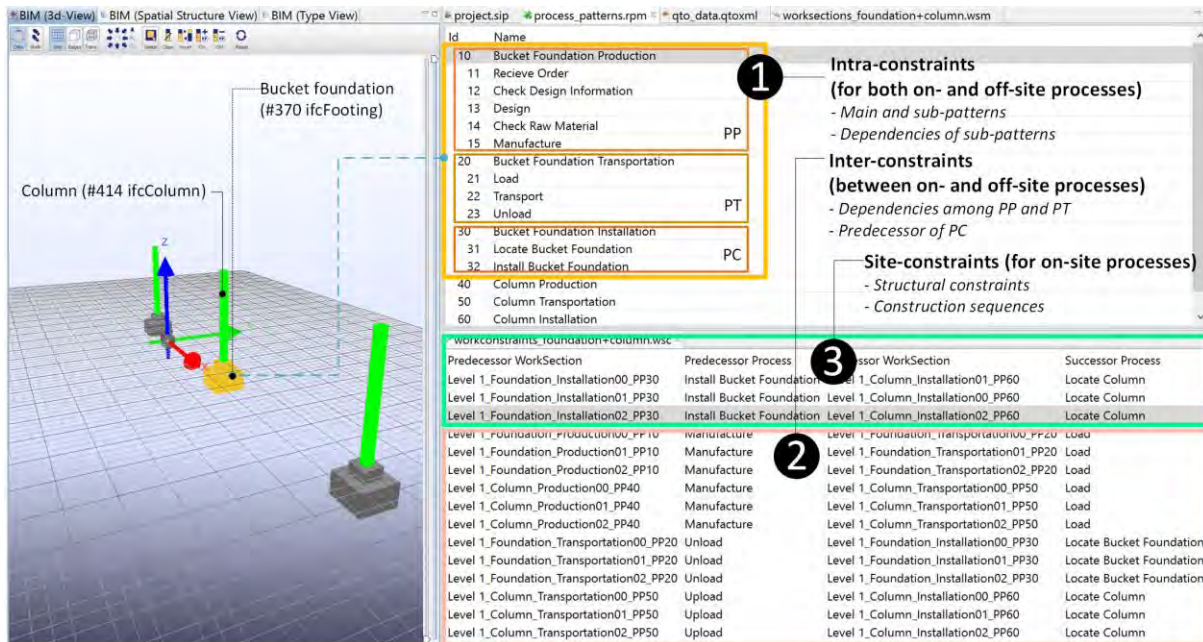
BIM (3d-View) BIM (Spatial Structure View) BIM (Type View)

project.sip process_patterns.rpm qto_data.qtoxml worksections_foundation+column.wsm

Bucket foundation (#370 ifcFooting)

Column (#414 ifcColumn)

z

| Id | Name |
|---|---|
| 10 | Bucket Foundation Production |
| 11 | Recieve Order |
| 12 | Check Design Information |
| 13 | Design |
| 14 | Check Raw Material |
| 15 | Manufacture |
| 20 | Bucket Foundation Transportation |
| 21 | Load |
| 22 | Transport |
| 23 | Unload |
| 30 | Bucket Foundation Installation |
| 31 | Locate Bucket Foundation |
| 32 | Install Bucket Foundation |
| 40 | Column Production |
| 50 | Column Transportation |
| 60 | Column Installation |

PP

PT

PC

1 Intra-constraints (for both on- and off-site processes)
- Main and sub-patterns
- Dependencies of sub-patterns

Inter-constraints (between on- and off-site processes)
- Dependencies among PP and PT
- Predecessor of PC

Site-constraints (for on-site processes)
- Structural constraints
- Construction sequences

workconstraints_foundation+column.wsc

3

2

| Predecessor WorkSection | Predecessor Process | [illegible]ssor WorkSection | Successor Process |
|---|---|---|---|
| Level 1_Foundation_Installation00_PP30 | Install Bucket Foundation | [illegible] 1_Column_Installation01_PP60 | Locate Column |
| Level 1_Foundation_Installation01_PP30 | Install Bucket Foundation | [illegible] 1_Column_Installation00_PP60 | Locate Column |
| Level 1_Foundation_Installation02_PP30 | Install Bucket Foundation | Level 1_Column_Installation02_PP60 | Locate Column |
| Level 1_Foundation_Production00_PP10 | Manufacture | Level 1_Foundation_Transportation00_PP20 | Load |
| Level 1_Foundation_Production01_PP10 | Manufacture | Level 1_Foundation_Transportation01_PP20 | Load |
| Level 1_Foundation_Production02_PP10 | Manufacture | Level 1_Foundation_Transportation02_PP20 | Load |
| Level 1_Column_Production00_PP40 | Manufacture | Level 1_Column_Transportation00_PP50 | Load |
| Level 1_Column_Production01_PP40 | Manufacture | Level 1_Column_Transportation01_PP50 | Load |
| Level 1_Column_Production02_PP40 | Manufacture | Level 1_Column_Transportation02_PP50 | Load |
| Level 1_Foundation_Transportation00_PP20 | Unload | Level 1_Foundation_Installation00_PP30 | Locate Bucket Foundation |
| Level 1_Foundation_Transportation01_PP20 | Unload | Level 1_Foundation_Installation01_PP30 | Locate Bucket Foundation |
| Level 1_Foundation_Transportation02_PP20 | Unload | Level 1_Foundation_Installation02_PP30 | Locate Bucket Foundation |
| Level 1_Column_Transportation00_PP50 | Upload | Level 1_Column_Installation00_PP60 | Locate Column |
| Level 1_Column_Transportation01_PP50 | Upload | Level 1_Column_Installation01_PP60 | Locate Column |
| Level 1_Column_Transportation02_PP50 | Upload | Level 1_Column_Installation02_PP60 | Locate Column |